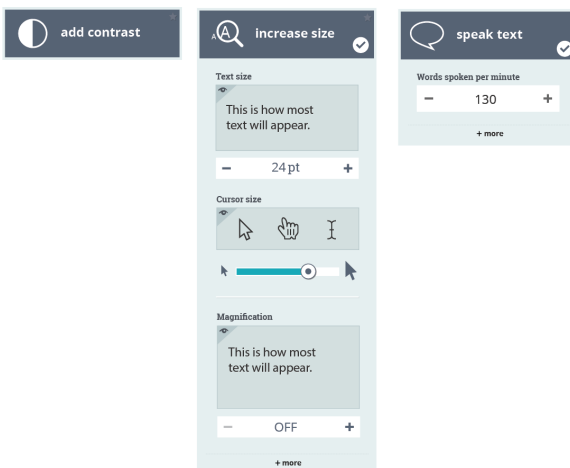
add contrast

increase size

Text size

This is how most text will appear.

− 24 pt +

Cursor size

Magnification

This is how most text will appear.

− OFF +

+ more

speak text

Words spoken per minute

− 130 +

+ more